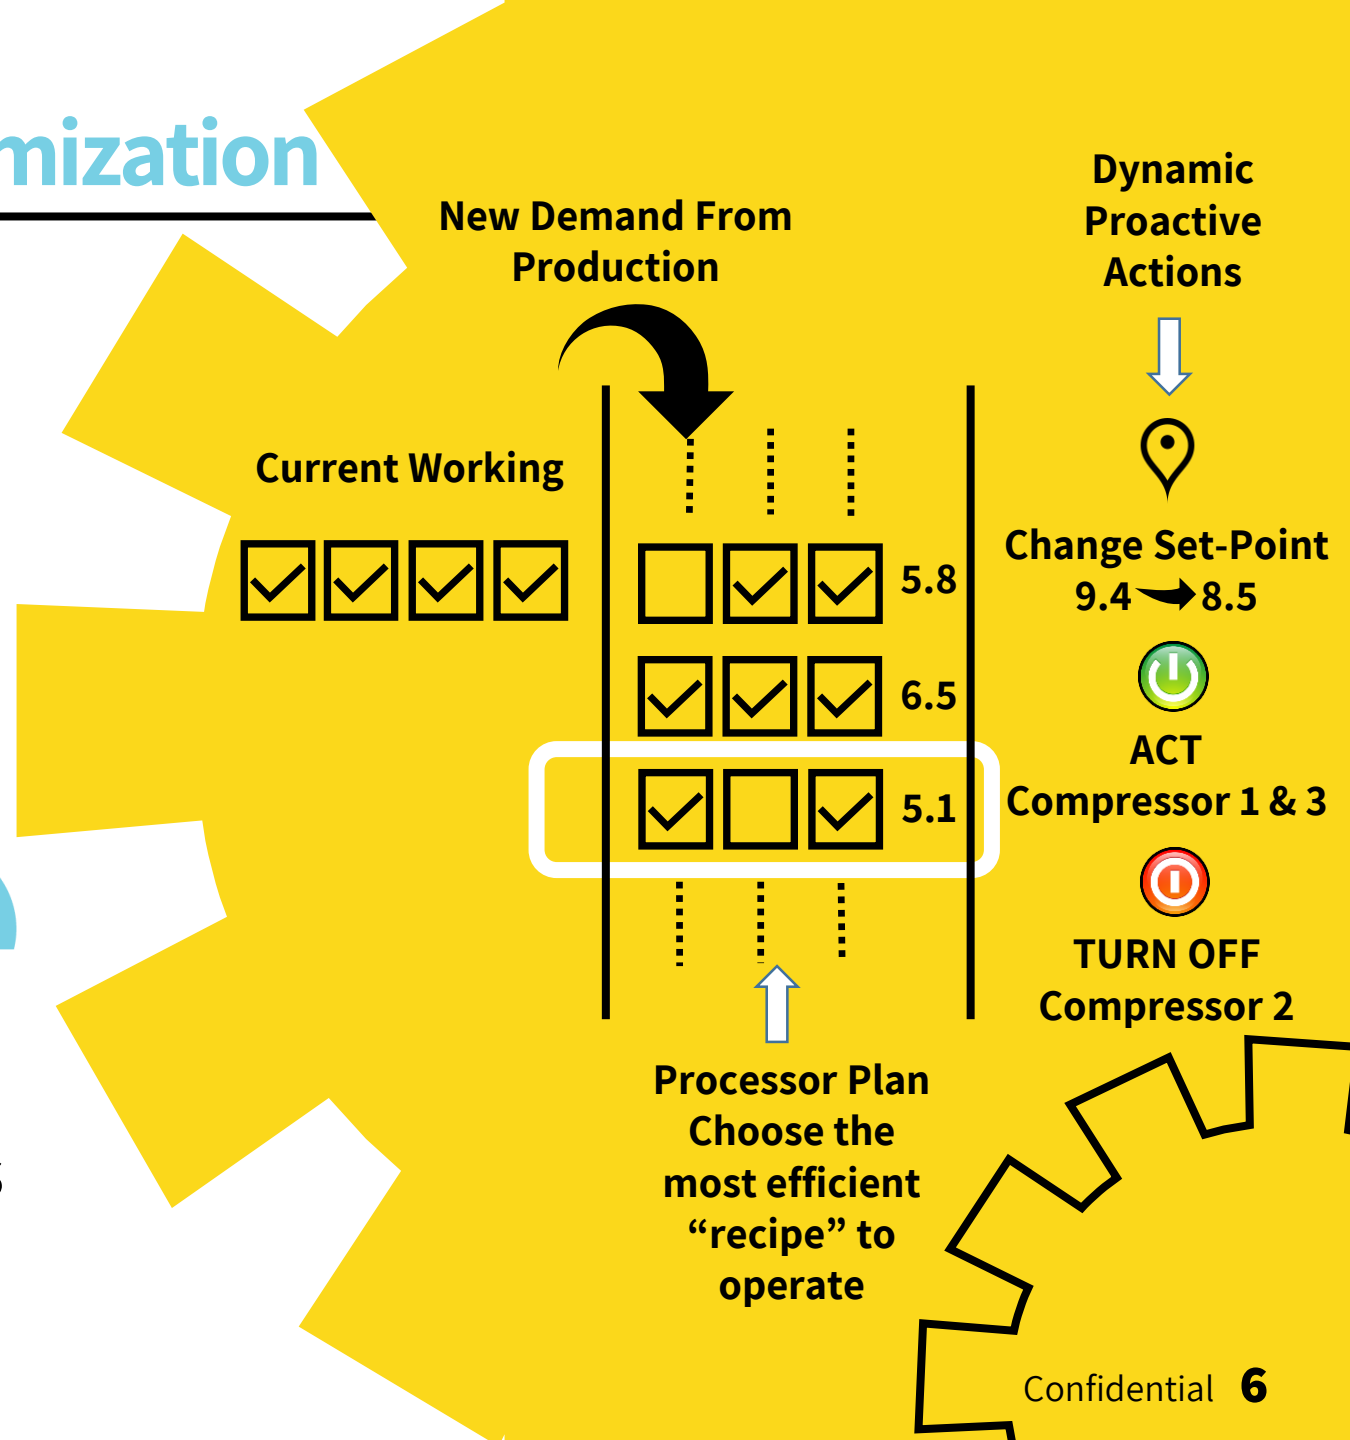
mization

New Demand From Production

Dynamic Proactive Actions

Current Working

5.8

6.5

5.1

Change Set-Point
9.4 → 8.5

ACT
Compressor 1 & 3

TURN OFF
Compressor 2

Processor Plan
Choose the most efficient “recipe” to operate

Confidential 6